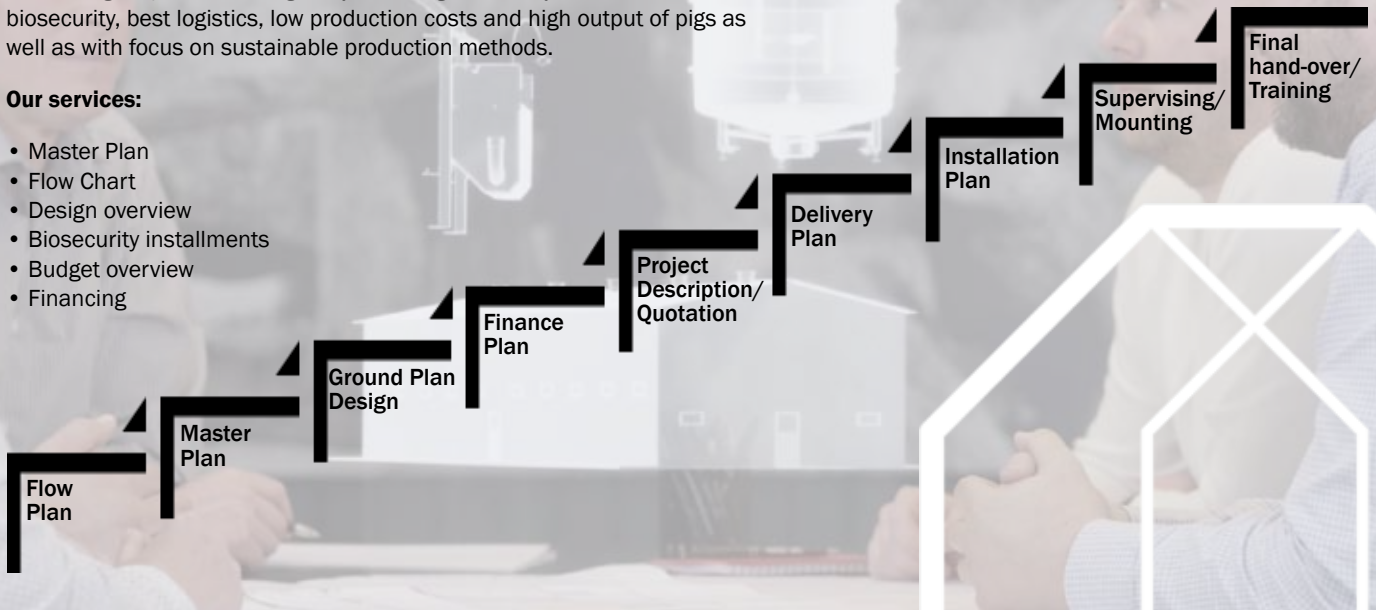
biosecurity, best logistics, low production costs and high output of pigs as well as with focus on sustainable production methods.

**Our services:**

• Master Plan
• Flow Chart
• Design overview
• Biosecurity installments
• Budget overview
• Financing

Flow Plan

Master Plan

Ground Plan Design

Finance Plan

Project Description/ Quotation

Delivery Plan

Installation Plan

Supervising/ Mounting

Final hand-over/ Training